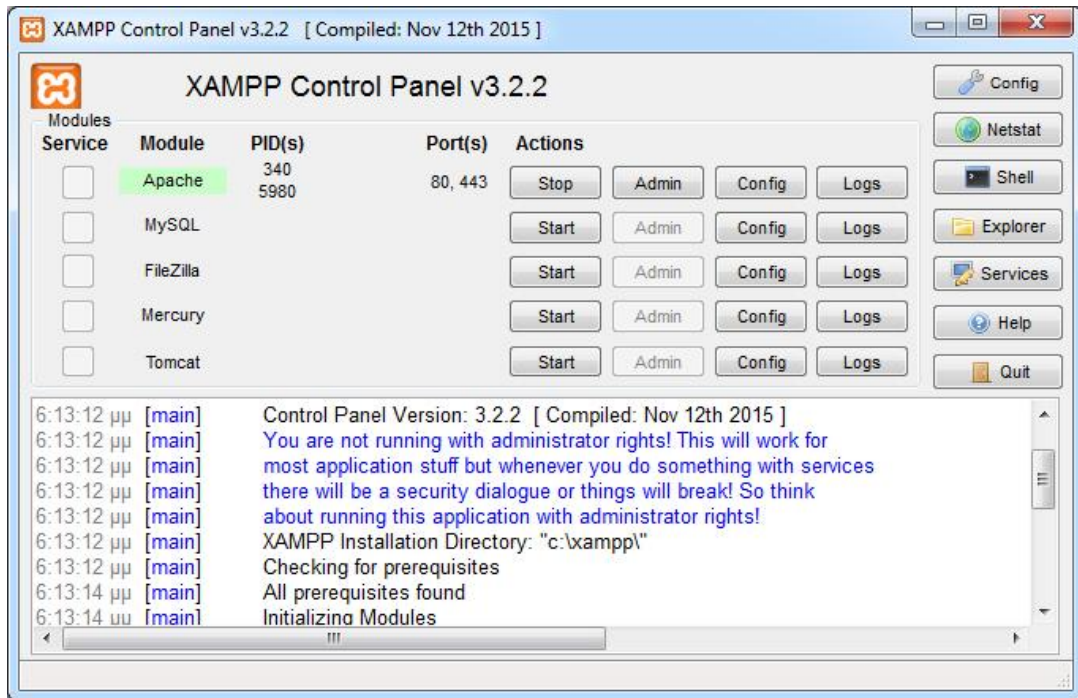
XAMPP Control Panel v3.2.2 [ Compiled: Nov 12th 2015 ]

XAMPP Control Panel v3.2.2

Config
Netstat
Shell
Explorer
Services
Help
Quit

Modules

| Service | Module | PID(s) | Port(s) | Actions | | | |
|---|---|---|---|---|---|---|---|
| | Apache | 340 5980 | 80, 443 | Stop | Admin | Config | Logs |
| | MySQL | | | Start | Admin | Config | Logs |
| | FileZilla | | | Start | Admin | Config | Logs |
| | Mercury | | | Start | Admin | Config | Logs |
| | Tomcat | | | Start | Admin | Config | Logs |

6:13:12 μμ [main] Control Panel Version: 3.2.2 [ Compiled: Nov 12th 2015 ]
6:13:12 μμ [main] You are not running with administrator rights! This will work for
6:13:12 μμ [main] most application stuff but whenever you do something with services
6:13:12 μμ [main] there will be a security dialogue or things will break! So think
6:13:12 μμ [main] about running this application with administrator rights!
6:13:12 μμ [main] XAMPP Installation Directory: "c:\xampp\"
6:13:12 μμ [main] Checking for prerequisites
6:13:14 μμ [main] All prerequisites found
6:13:14 μμ [main] Initializing Modules